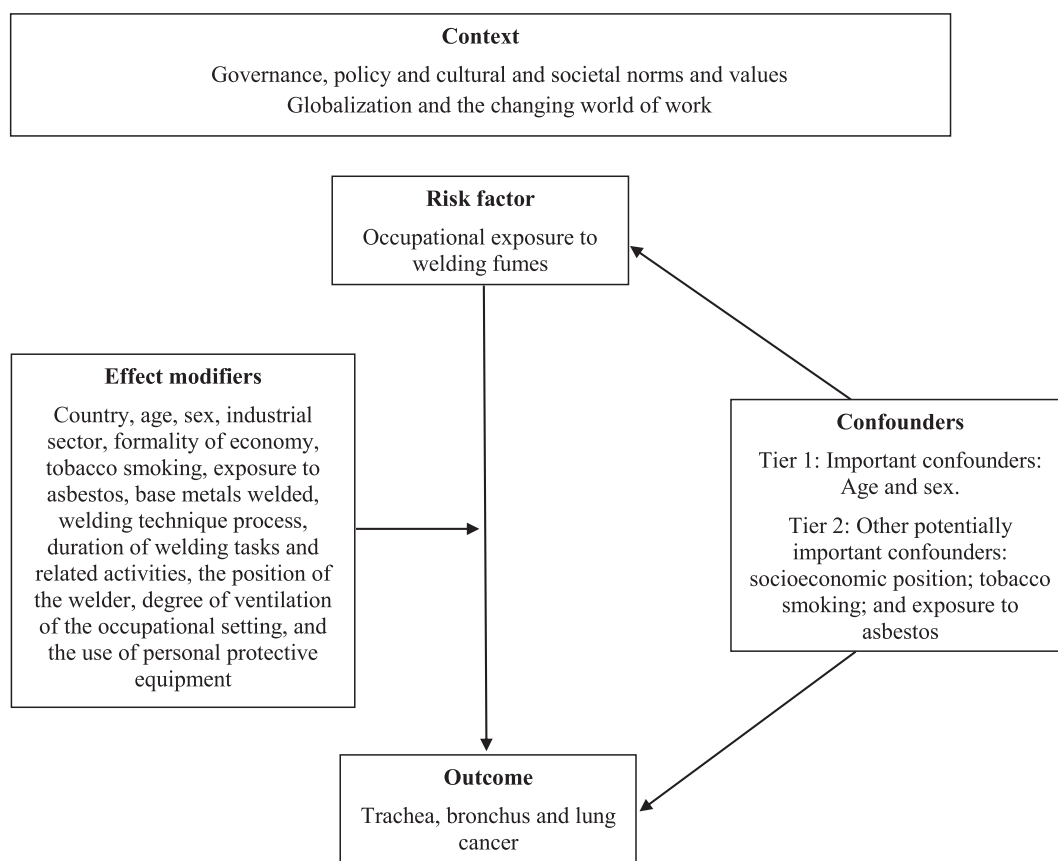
Context

Governance, policy and cultural and societal norms and values
Globalization and the changing world of work

Risk factor

Occupational exposure to welding fumes

Effect modifiers

Country, age, sex, industrial sector, formality of economy, tobacco smoking, exposure to asbestos, base metals welded, welding technique process, duration of welding tasks and related activities, the position of the welder, degree of ventilation of the occupational setting, and the use of personal protective equipment

Confounders

Tier 1: Important confounders: Age and sex.

Tier 2: Other potentially important confounders: socioeconomic position; tobacco smoking; and exposure to asbestos

Outcome

Trachea, bronchus and lung cancer